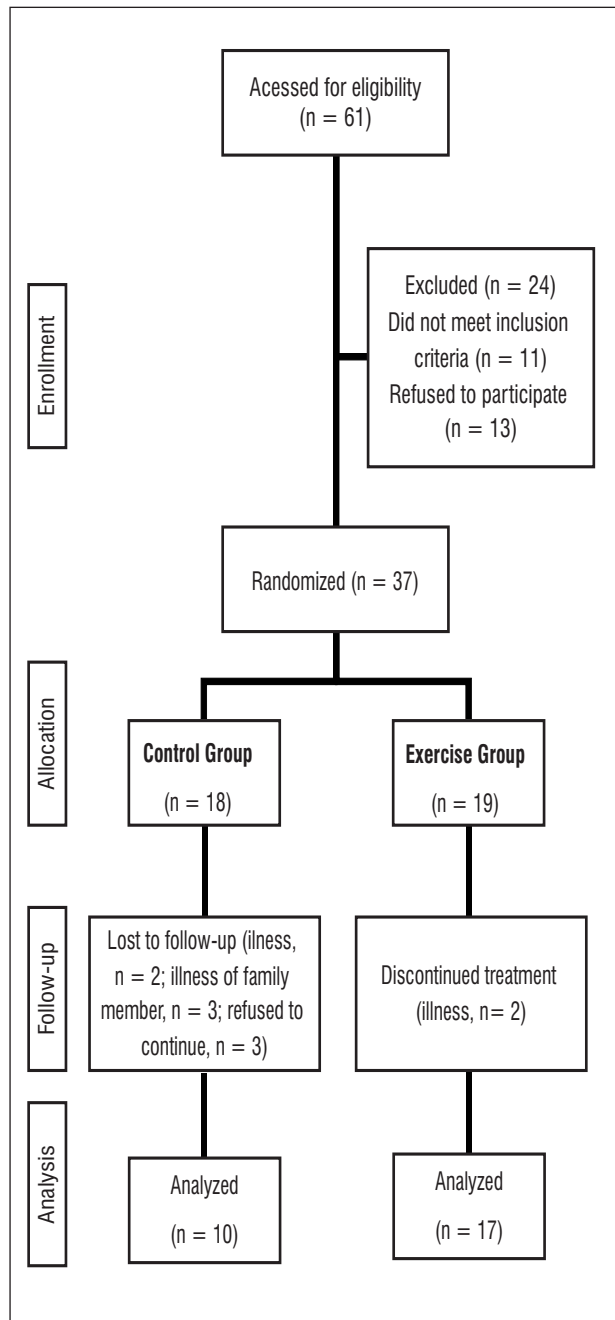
Acessed for eligibility (n = 61)

Enrollment

Excluded (n = 24)
Did not meet inclusion criteria (n = 11)
Refused to participate (n = 13)

Randomized (n = 37)

Allocation

**Control Group**
(n = 18)

**Exercise Group**
(n = 19)

Follow-up

Lost to follow-up (ilness, n = 2; illness of family member, n = 3; refused to continue, n = 3)

Discontinued treatment (illness, n= 2)

Analysis

Analyzed
(n = 10)

Analyzed
(n = 17)